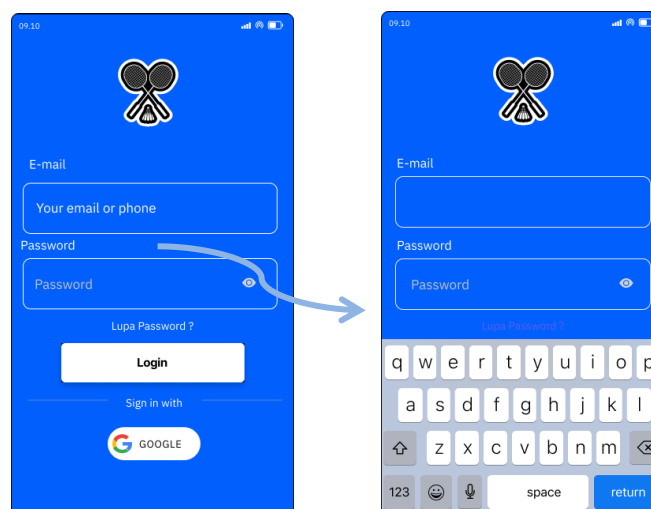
09.10

E-mail

Your email or phone

Password

Password

Lupa Password ?

Login

Sign in with

GOOGLE

09.10

E-mail

Password

Password

Lupa Password ?

q w e r t y u i o p

a s d f g h j k l

z x c v b n m

123

space

return